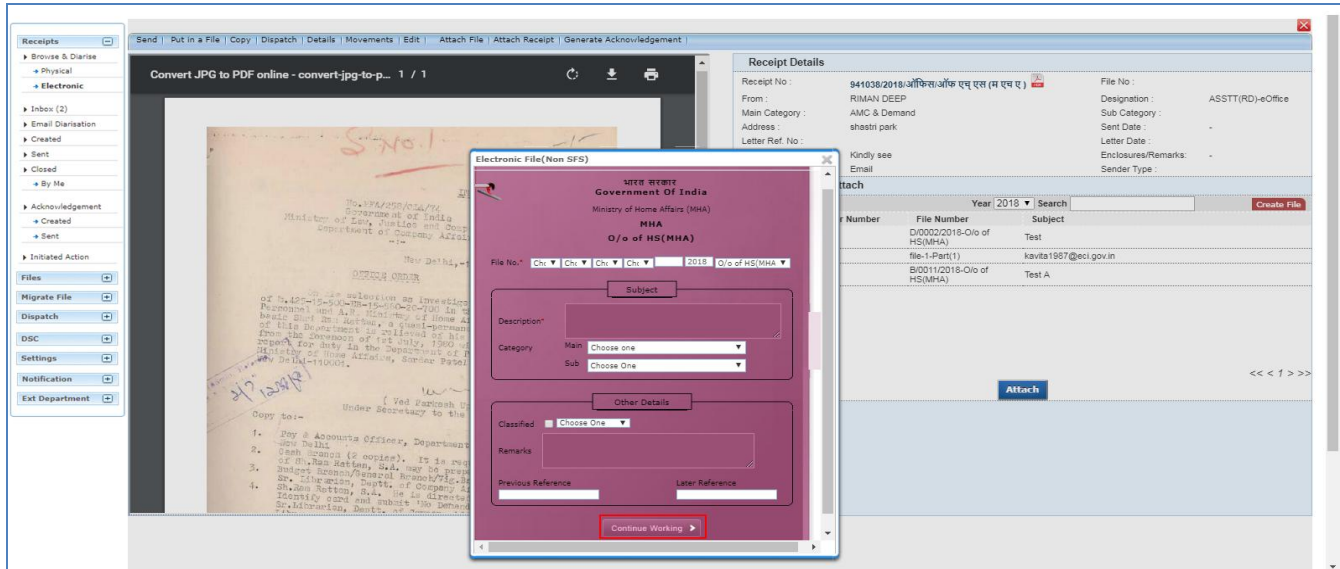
Receipts
Browse & Diarise
Physical
Electronic
Inbox (2)
Email Diarisation
Created
Sent
Closed
By Me
Acknowledgement
Created
Sent
Initiated Action
Files
Migrate File
Dispatch
DSC
Settings
Notification
Ext Department

Send | Put in a File | Copy | Dispatch | Details | Movements | Edit | Attach File | Attach Receipt | Generate Acknowledgement

Convert JPG to PDF online - convert-jpg-to-p... 1 / 1

S.No.1

No.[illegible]
Government of India
Ministry of Law, Justice and Comp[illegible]
Department of Company Affai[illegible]

New Delhi,-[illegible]

OFFICE ORDER

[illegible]

( Ved Parkash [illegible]
Under Secretary to the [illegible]

Copy to:-

1. Pay & Accounts Officer, Department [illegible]
2. Cash Branch (2 copies). It is req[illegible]
3. Budget Branch/General Branch/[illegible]
4. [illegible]

Electronic File(Non SFS)

भारत सरकार
Government Of India
Ministry of Home Affairs (MHA)
MHA
O/o of HS(MHA)

File No.* Cho ▼ Cho ▼ Cho ▼ Cho ▼ 2018 O/o of HS(MHA ▼

Subject
Description*
Category Main Choose one
Sub Choose One

Other Details
Classified Choose One
Remarks
Previous Reference
Later Reference

Continue Working

Receipt Details
Receipt No : 941038/2018/ऑफिस/ऑफ एच् एस (म एच ए )
From : RIMAN DEEP
Main Category : AMC & Demand
Address : shastri park
Letter Ref. No :
Kindly see
Email
File No :
Designation : ASSTT(RD)-eOffice
Sub Category :
Sent Date : -
Letter Date :
Enclosures/Remarks: -
Sender Type :

ttach
Year 2018 ▼ Search
Create File

| r Number | File Number | Subject |
|---|---|---|
| | D/0002/2018-O/o of HS(MHA) | Test |
| | file-1-Part(1) | kavita1987@eci.gov.in |
| | B/0011/2018-O/o of HS(MHA) | Test A |

<< < 1 > >>
Attach